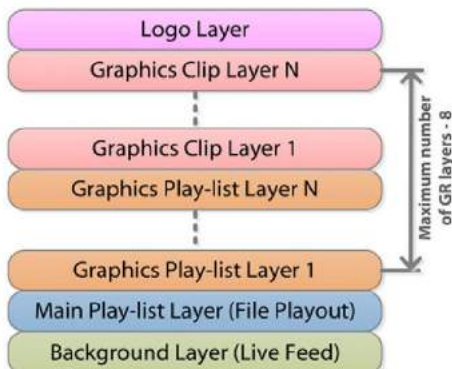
Logo Layer

Graphics Clip Layer N

Graphics Clip Layer 1

Graphics Play-list Layer N

Graphics Play-list Layer 1

Main Play-list Layer (File Playout)

Background Layer (Live Feed)

Maximum number of GR layers - 8